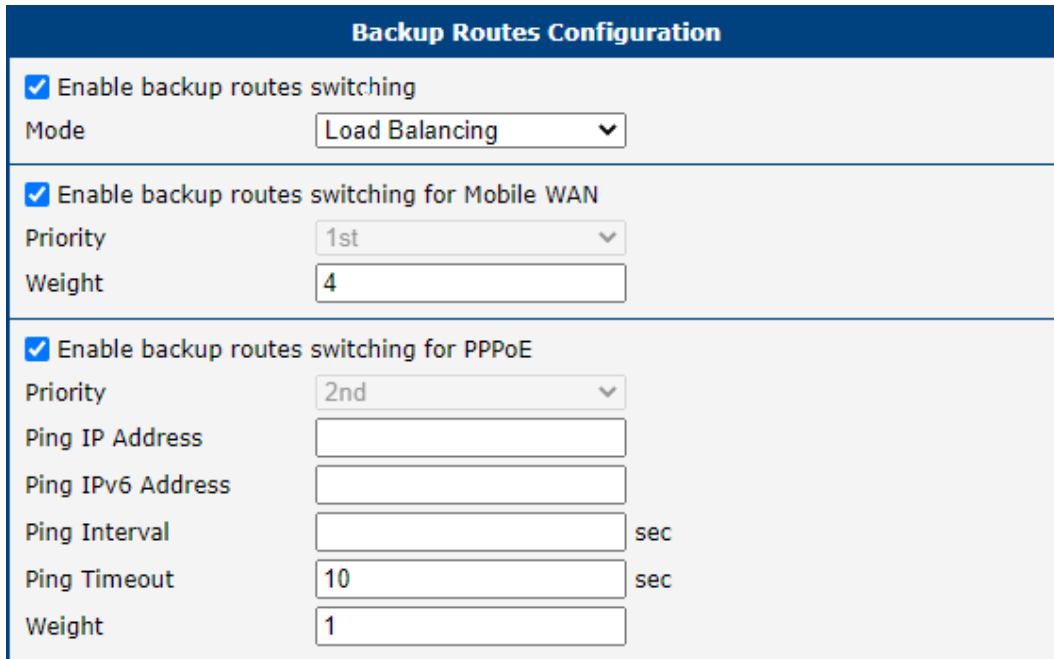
Backup Routes Configuration

Enable backup routes switching

Mode Load Balancing

Enable backup routes switching for Mobile WAN

Priority 1st

Weight 4

Enable backup routes switching for PPPoE

Priority 2nd

Ping IP Address

Ping IPv6 Address

Ping Interval sec

Ping Timeout 10 sec

Weight 1